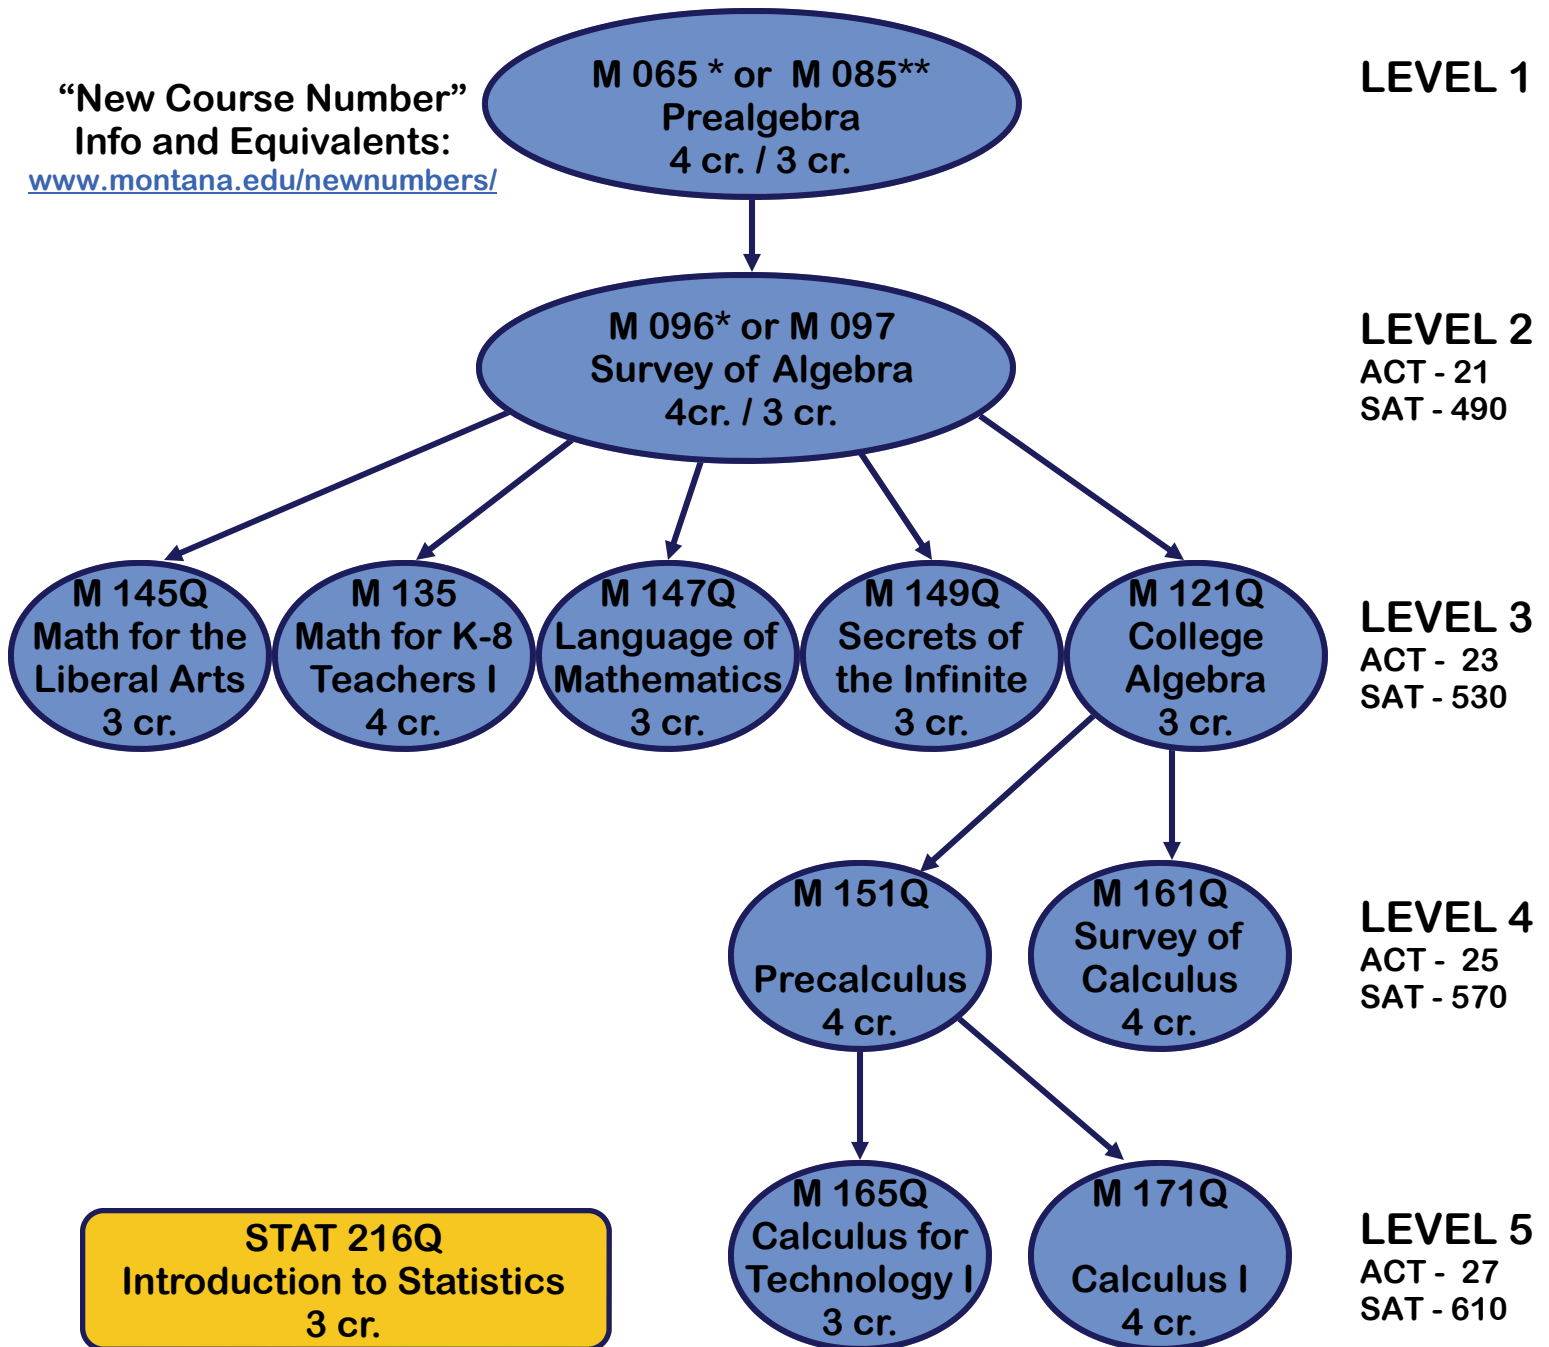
“New Course Number” Info and Equivalents:
www.montana.edu/newnumbers/

M 065 * or M 085**
Prealgebra
4 cr. / 3 cr.

LEVEL 1

M 096* or M 097
Survey of Algebra
4cr. / 3 cr.

LEVEL 2
ACT - 21
SAT - 490

M 145Q
Math for the Liberal Arts
3 cr.

M 135
Math for K-8 Teachers I
4 cr.

M 147Q
Language of Mathematics
3 cr.

M 149Q
Secrets of the Infinite
3 cr.

M 121Q
College Algebra
3 cr.

LEVEL 3
ACT - 23
SAT - 530

M 151Q
Precalculus
4 cr.

M 161Q
Survey of Calculus
4 cr.

LEVEL 4
ACT - 25
SAT - 570

STAT 216Q
Introduction to Statistics
3 cr.

M 165Q
Calculus for Technology I
3 cr.

M 171Q
Calculus I
4 cr.

LEVEL 5
ACT - 27
SAT - 610